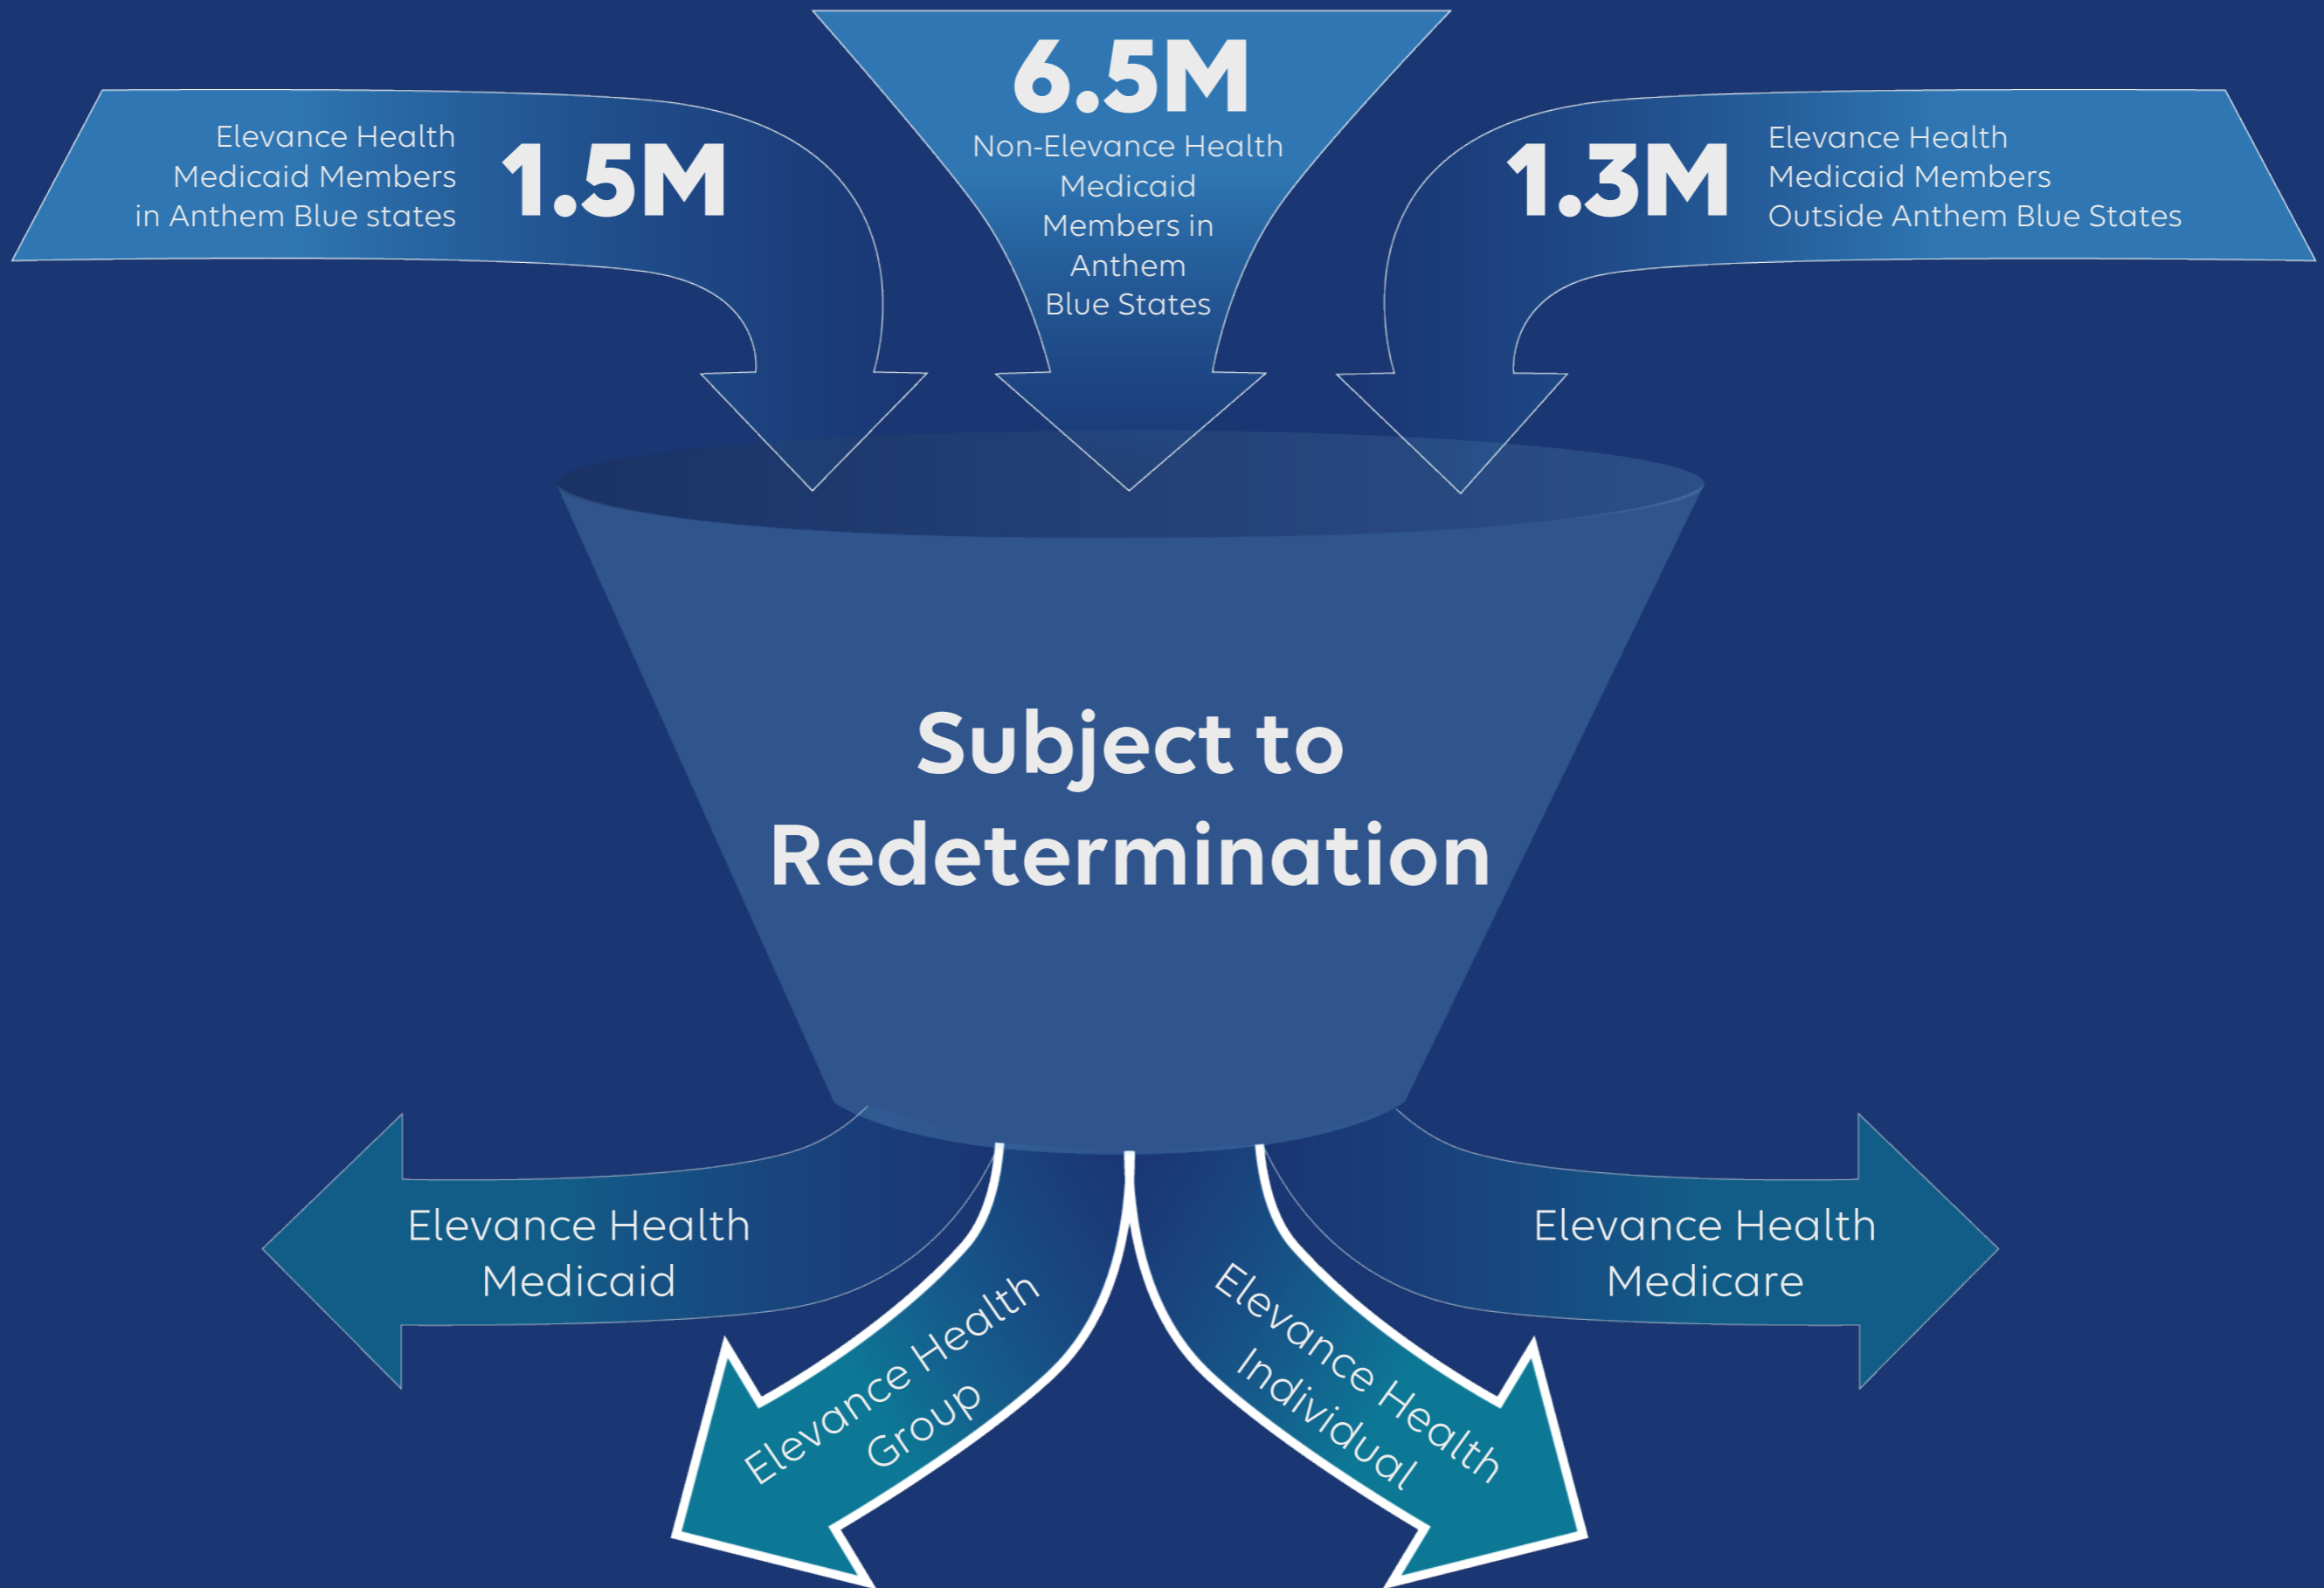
Elevance Health Medicaid Members in Anthem Blue states

1.5M

6.5M

Non-Elevance Health Medicaid Members in Anthem Blue States

1.3M

Elevance Health Medicaid Members Outside Anthem Blue States

Subject to Redetermination

Elevance Health Medicaid

Elevance Health Group

Elevance Health Individual

Elevance Health Medicare